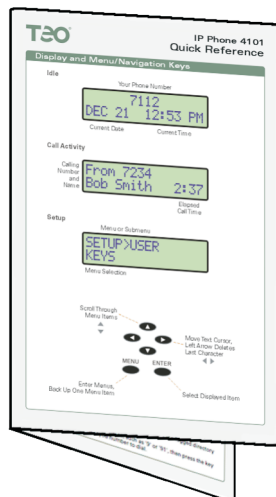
TEO

IP Phone 4101
Quick Reference

Display and Menu/Navigation Keys

Idle

Your Phone Number

7112
DEC 21 12:53 PM

Current Date

Current Time

Call Activity

Calling Number and Name

From 7234
Bob Smith 2:37

Elapsed Call Time

Setup

Menu or Submenu

SETUP>USER
KEYS

Menu Selection

Scroll Through Menu Items

Move Text Cursor, Left Arrow Deletes Last Character

MENU

ENTER

Enter Menus, Back Up One Menu Item

Select Displayed Item

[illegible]